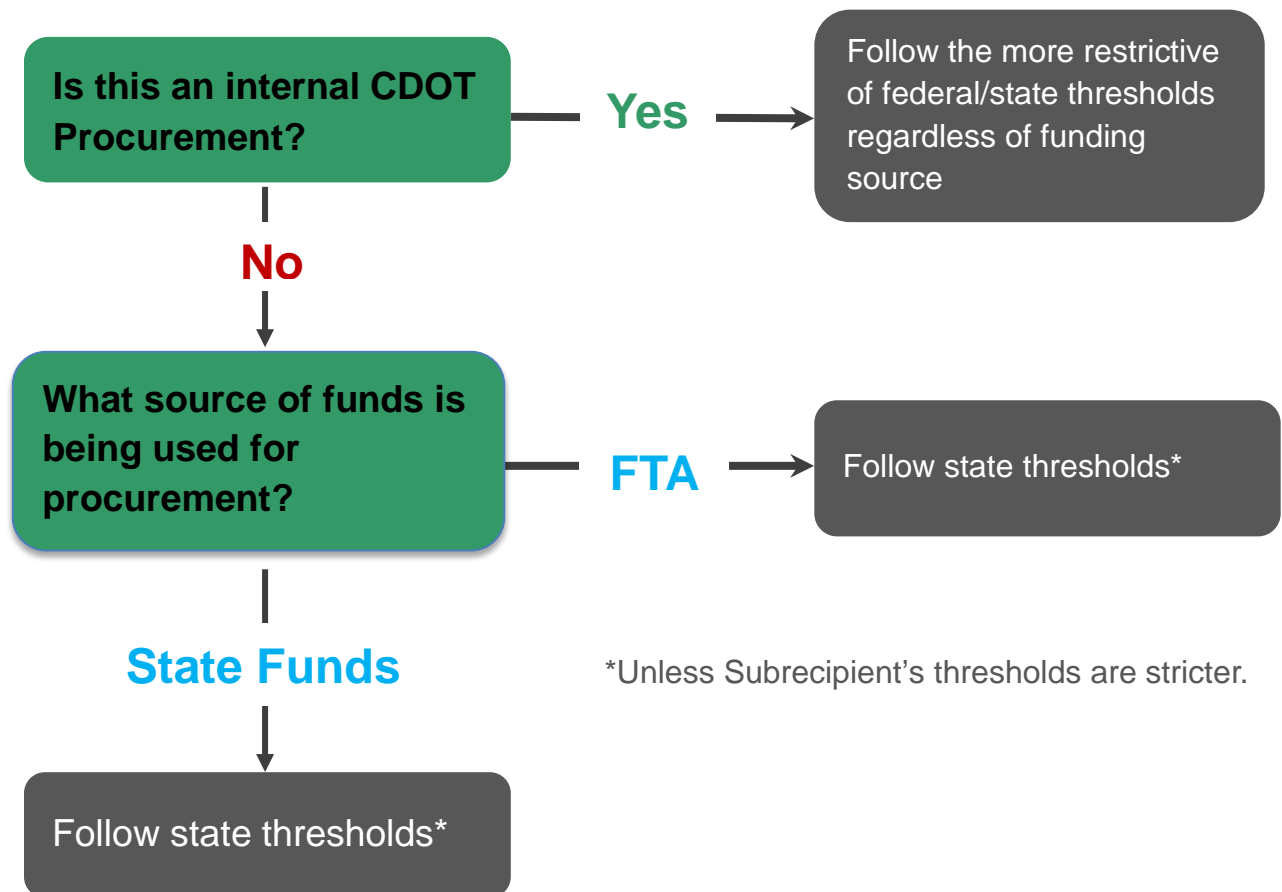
Is this an internal CDOT Procurement?

Yes

Follow the more restrictive of federal/state thresholds regardless of funding source

No

What source of funds is being used for procurement?

FTA

Follow state thresholds*

State Funds

*Unless Subrecipient’s thresholds are stricter.

Follow state thresholds*